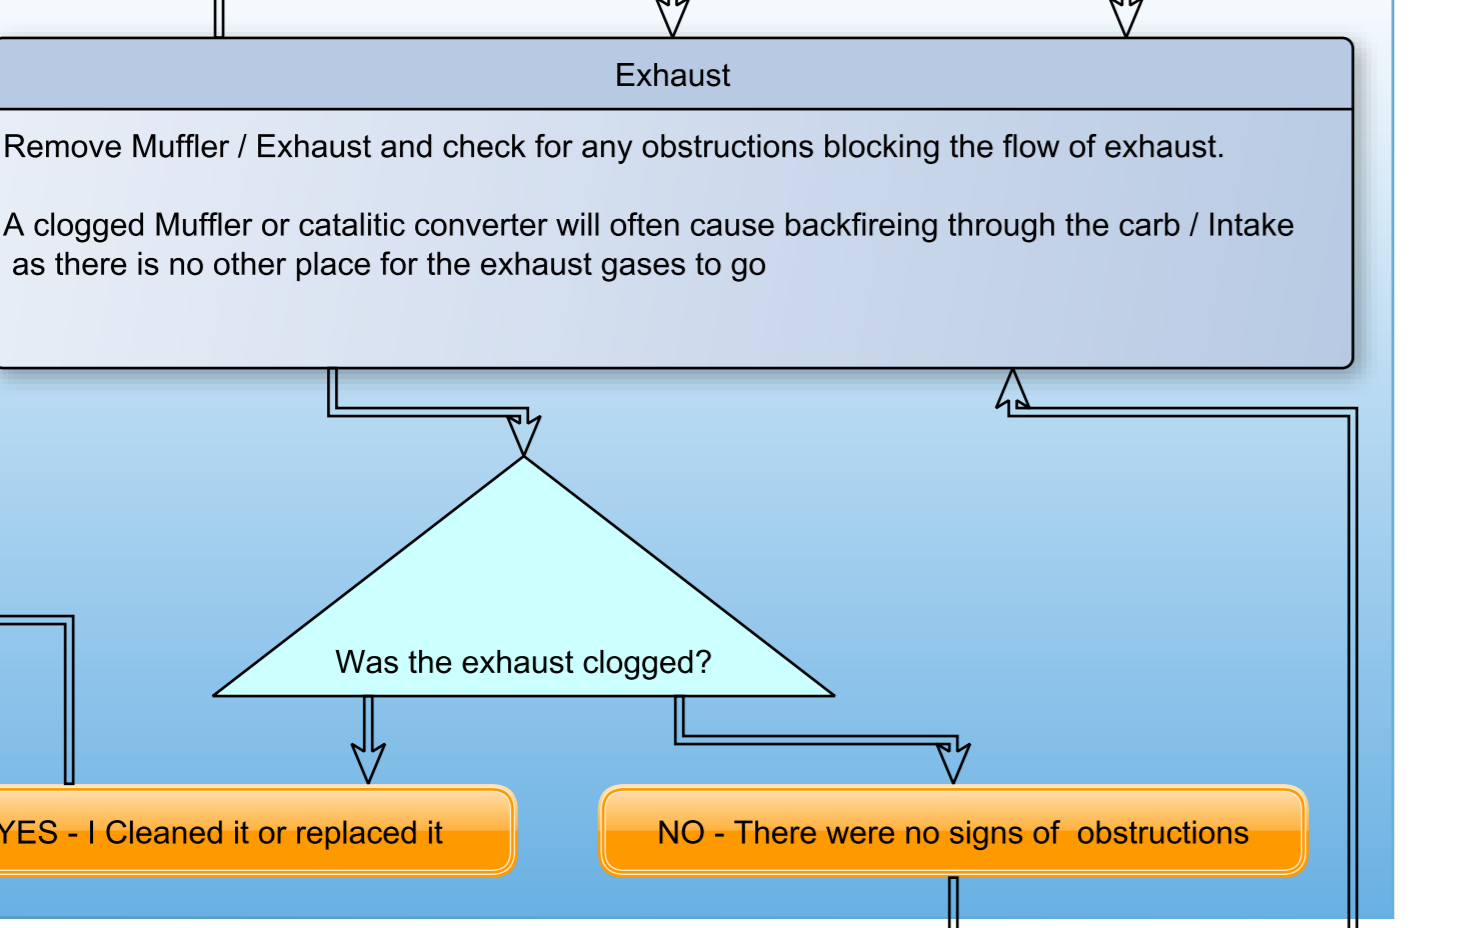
Exhaust

Remove Muffler / Exhaust and check for any obstructions blocking the flow of exhaust.

A clogged Muffler or catalitic converter will often cause backfireing through the carb / Intake as there is no other place for the exhaust gases to go

Was the exhaust clogged?

YES - I Cleaned it or replaced it

NO - There were no signs of obstructions